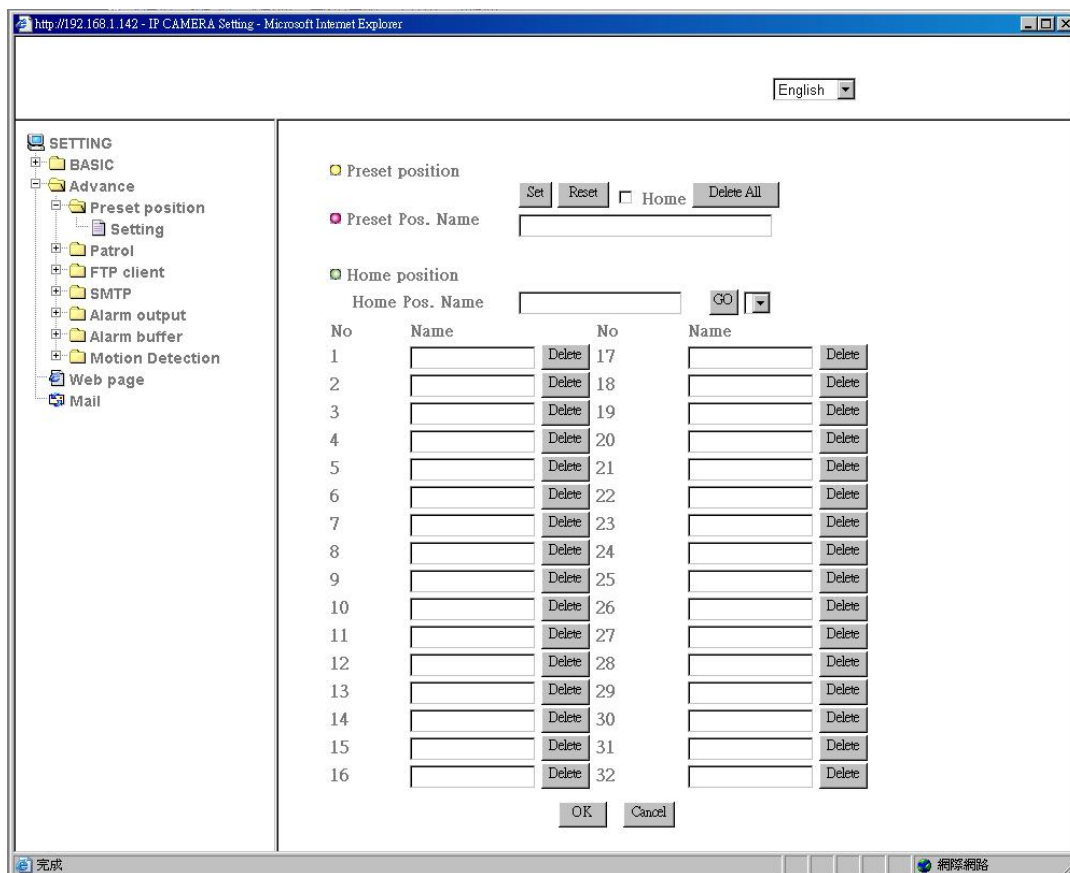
http://192.168.1.142 - IP CAMERA Setting - Microsoft Internet Explorer

English

SETTING
BASIC
Advance
Preset position
Setting
Patrol
FTP client
SMTP
Alarm output
Alarm buffer
Motion Detection
Web page
Mail

Preset position
Set Reset Home Delete All
Preset Pos. Name

Home position
Home Pos. Name GO

| No | Name | | No | Name | |
|---|---|---|---|---|---|
| 1 | | Delete | 17 | | Delete |
| 2 | | Delete | 18 | | Delete |
| 3 | | Delete | 19 | | Delete |
| 4 | | Delete | 20 | | Delete |
| 5 | | Delete | 21 | | Delete |
| 6 | | Delete | 22 | | Delete |
| 7 | | Delete | 23 | | Delete |
| 8 | | Delete | 24 | | Delete |
| 9 | | Delete | 25 | | Delete |
| 10 | | Delete | 26 | | Delete |
| 11 | | Delete | 27 | | Delete |
| 12 | | Delete | 28 | | Delete |
| 13 | | Delete | 29 | | Delete |
| 14 | | Delete | 30 | | Delete |
| 15 | | Delete | 31 | | Delete |
| 16 | | Delete | 32 | | Delete |

OK Cancel

完成
網際網路